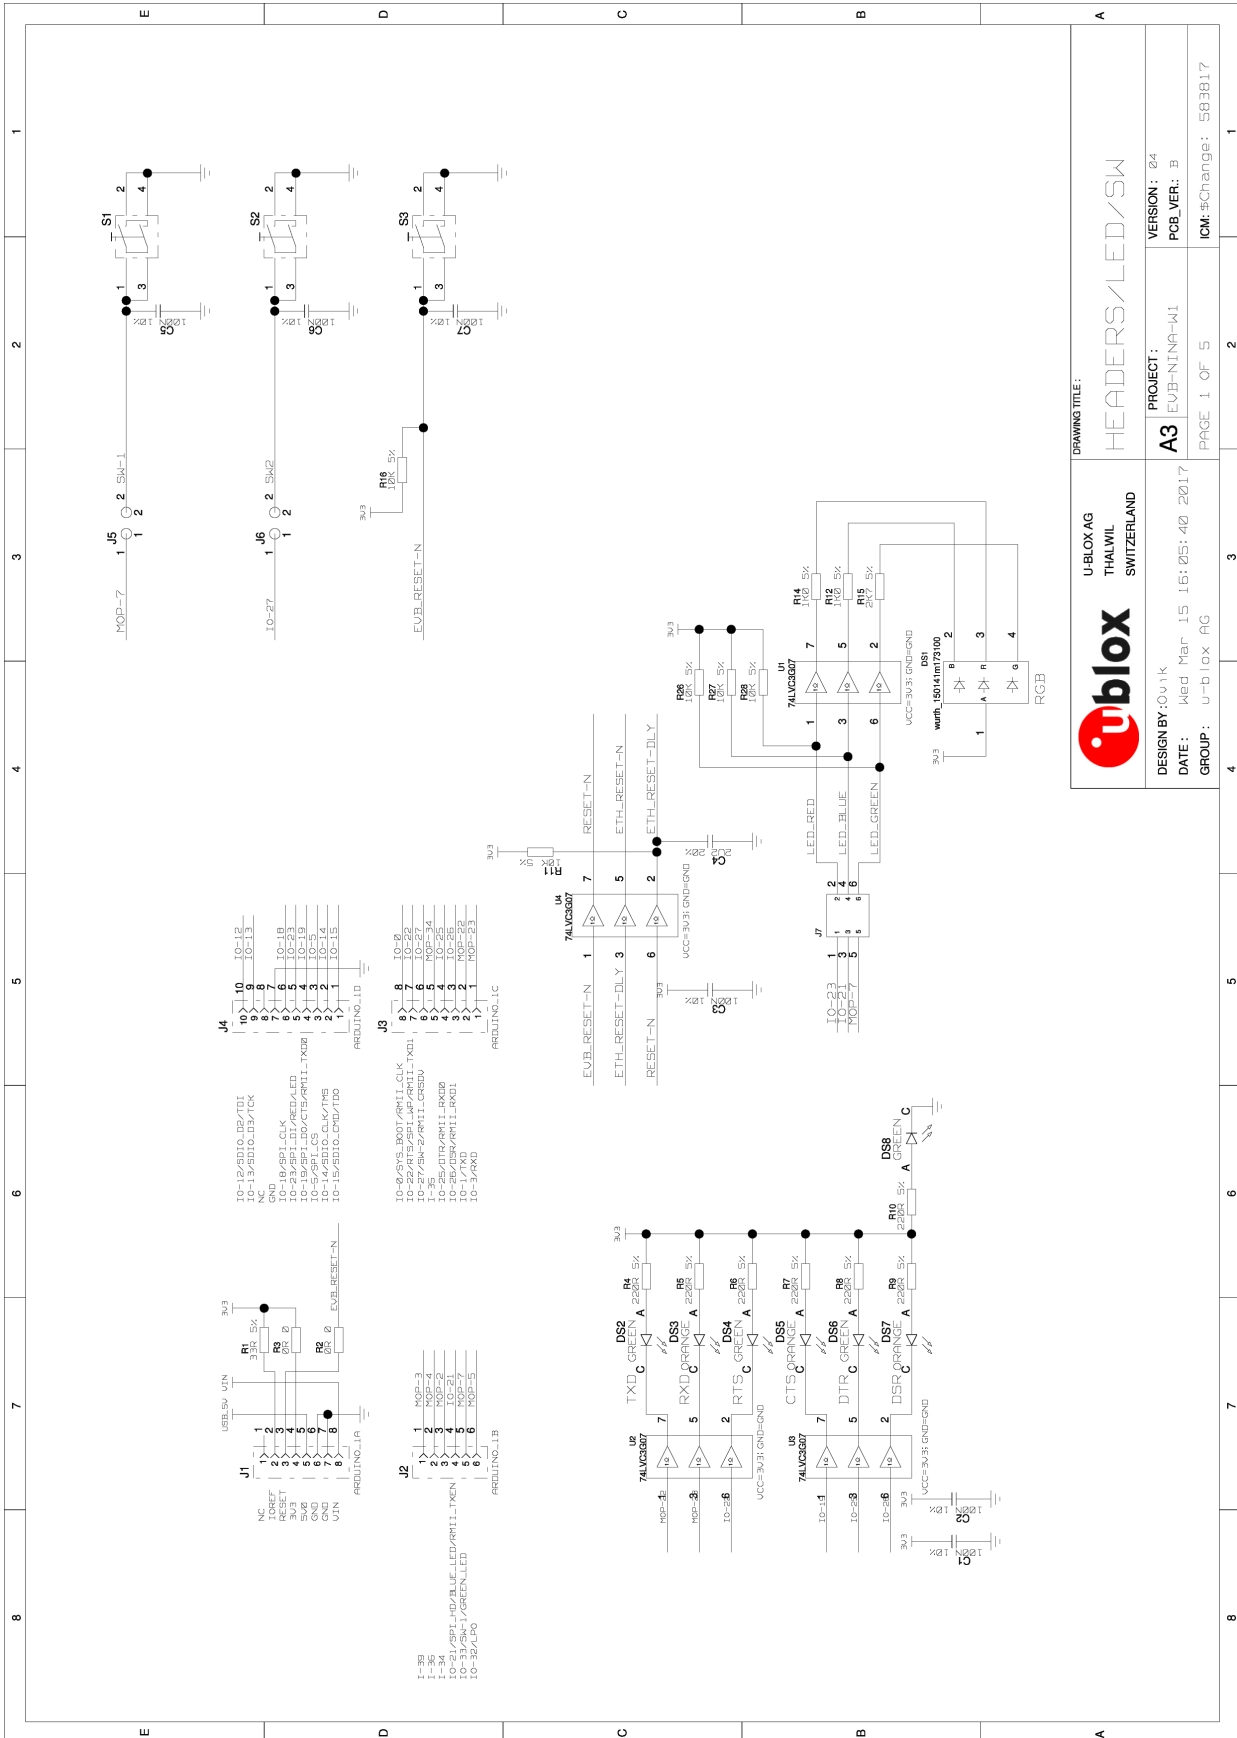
E D C B A

1 2 3 4 5 6 7 8

U-BLOX AG
THALWIL
SWITZERLAND

DRAWING TITLE :
HEADERS/LED/SW

A3

PROJECT :
EVB-NINA-W1

VERSION : 04
PCB_VER.: B

ICM: $Change: 583817

DESIGN BY: Ovik
DATE : Wed Mar 15 16:05:40 2017
GROUP : u-blox AG

PAGE 1 OF 5

S1
S2
S3

C5 100N 10%
C6 100N 10%
C7 100N 10%

J5 MOP-7 SW-1
J6 IO-27 SW2

R18 10K 5%
3V3
EVB_RESET-N

R14 1K0 5%
R12 1K0 5%
R15 2K7 5%

3V3
R26 10K 5%
R27 10K 5%
R28 10K 5%

U1 74LVC3G07
VCC=3V3;GND=GND

DS1 wurth_150141m173100
RGB
3V3

LED_RED
LED_BLUE
LED_GREEN

J7
IO-23
IO-21
MOP-7

RESET-N
ETH_RESET-N
ETH_RESET-DLY

3V3
R11 10K 5%
C4 20N 10%

U4 74LVC3G07
VCC=3V3;GND=GND

EVB_RESET-N
ETH_RESET-DLY
RESET-N

3V3
C3 100N 10%

J4
IO-12/SDIO_D2/TDI
IO-13/SDIO_D3/TCK
NC
GND
IO-18/SPI_CLK
IO-23/SPI_DI/RED/LED
IO-19/SPI_DO/CTS/RMII_TXD0
IO-5/SPI_CS
IO-14/SDIO_CLK/TMS
IO-15/SDIO_CMD/TDO
ARDUINO_1D
IO-12
IO-13
IO-18
IO-23
IO-19
IO-5
IO-14
IO-15

J3
IO-0/SYS_BOOT/RMII_CLK
IO-22/RTS/SPI_WP/RMII_TXD1
IO-27/SW-2/RMII_CRSDV
I-35
IO-25/DTR/RMII_RXD0
IO-26/DSR/RMII_RXD1
IO-1/TXD
IO-3/RXD
ARDUINO_1C
IO-0
IO-22
IO-27
MOP-34
IO-25
IO-26
MOP-22
MOP-23

DS8 GREEN
R10 220R 5%
3V3

R4 220R 5%
R5 220R 5%
R6 220R 5%
R7 220R 5%
R8 220R 5%
R9 220R 5%

DS2 TXD GREEN
DS3 RXD ORANGE
DS4 RTS GREEN
DS5 CTS ORANGE
DS6 DTR GREEN
DS7 DSR ORANGE

U2 74LVC3G07
VCC=3V3;GND=GND
MOP-1
MOP-3
IO-26

U3 74LVC3G07
VCC=3V3;GND=GND
IO-1
IO-2
IO-26

3V3
C2 100N 10%
3V3
C1 100N 10%

J1
NC
IOREF
RESET
3V3
5V0
GND
GND
VIN
ARDUINO_1A
USB_5V VIN
3V3
R1 33R 5%
R3 0R 0
R2 0R 0
EVB_RESET-N

J2
I-39
I-36
I-34
IO-21/SPI_HD/BLUE_LED/RMII_TXEN
IO-33/SW-1/GREEN_LED
IO-32/LPO
ARDUINO_1B
MOP-3
MOP-4
MOP-2
IO-21
MOP-7
MOP-5